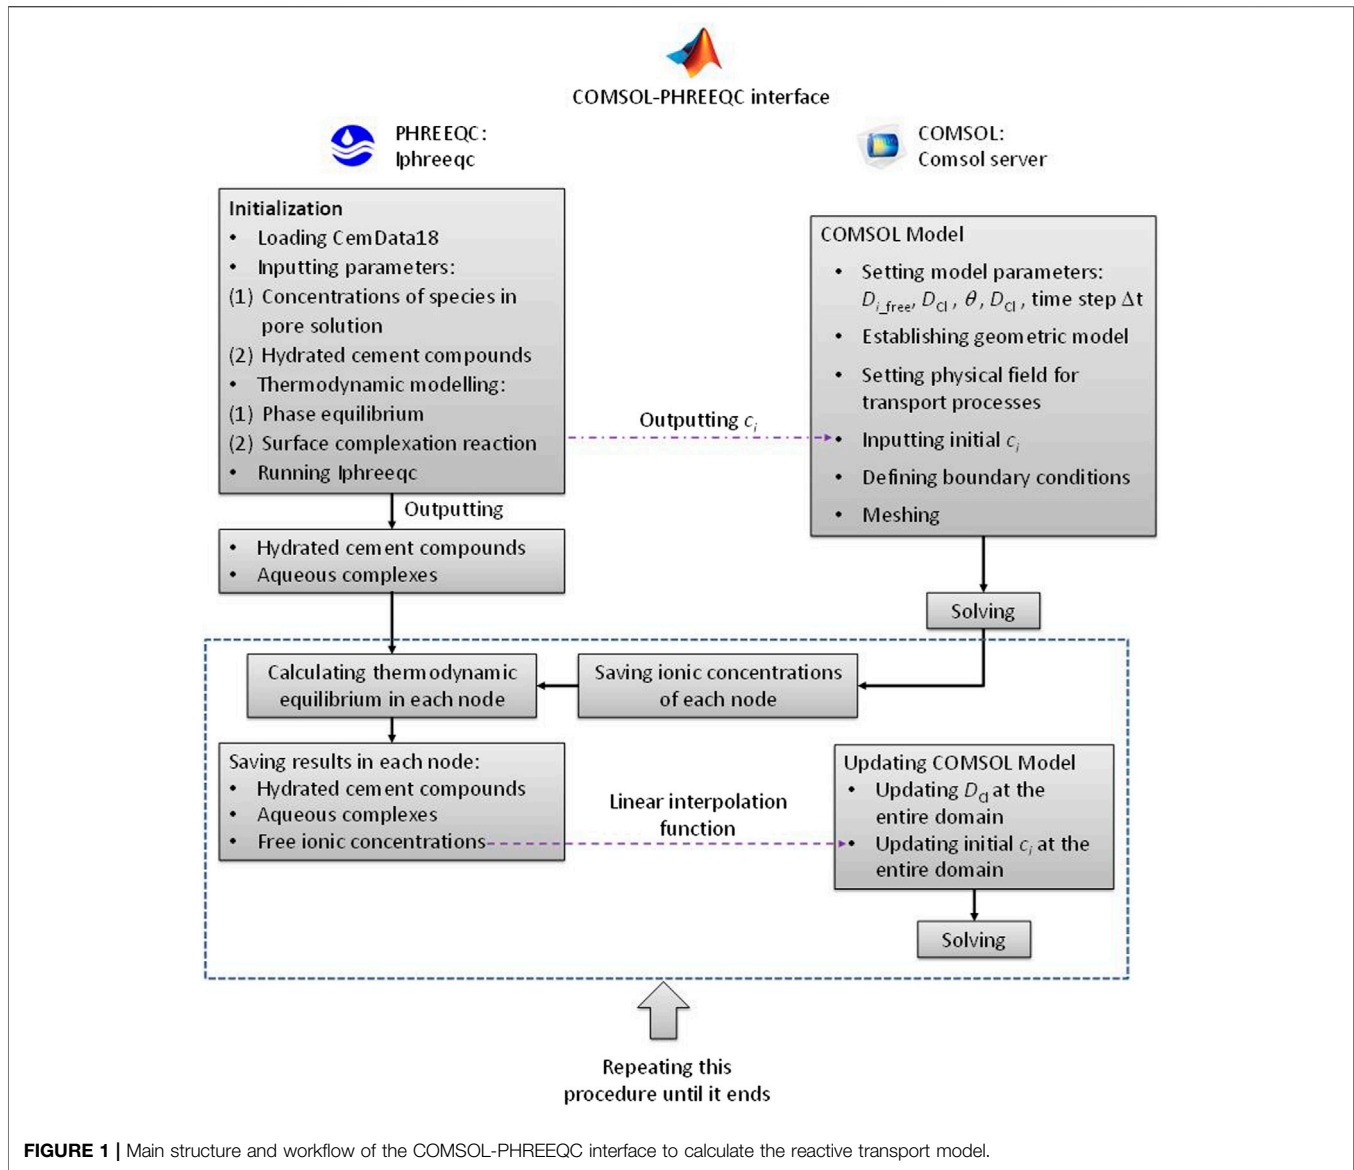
COMSOL-PHREEQC interface

PHREEQC:
Iphreeqc

COMSOL:
Comsol server

Initialization
• Loading CemData18
• Inputting parameters:
(1) Concentrations of species in pore solution
(2) Hydrated cement compounds
• Thermodynamic modelling:
(1) Phase equilibrium
(2) Surface complexation reaction
• Running Iphreeqc

COMSOL Model
• Setting model parameters: $D_{i\_free}$, $D_{Cl}$, $\theta$, $D_{Cl}$, time step $\Delta t$
• Establishing geometric model
• Setting physical field for transport processes
• Inputting initial $c_i$
• Defining boundary conditions
• Meshing

Outputting $c_i$

Outputting

• Hydrated cement compounds
• Aqueous complexes

Solving

Calculating thermodynamic equilibrium in each node

Saving ionic concentrations of each node

Saving results in each node:
• Hydrated cement compounds
• Aqueous complexes
• Free ionic concentrations

Linear interpolation function

Updating COMSOL Model
• Updating $D_{Cl}$ at the entire domain
• Updating initial $c_i$ at the entire domain

Solving

Repeating this procedure until it ends

FIGURE 1 | Main structure and workflow of the COMSOL-PHREEQC interface to calculate the reactive transport model.